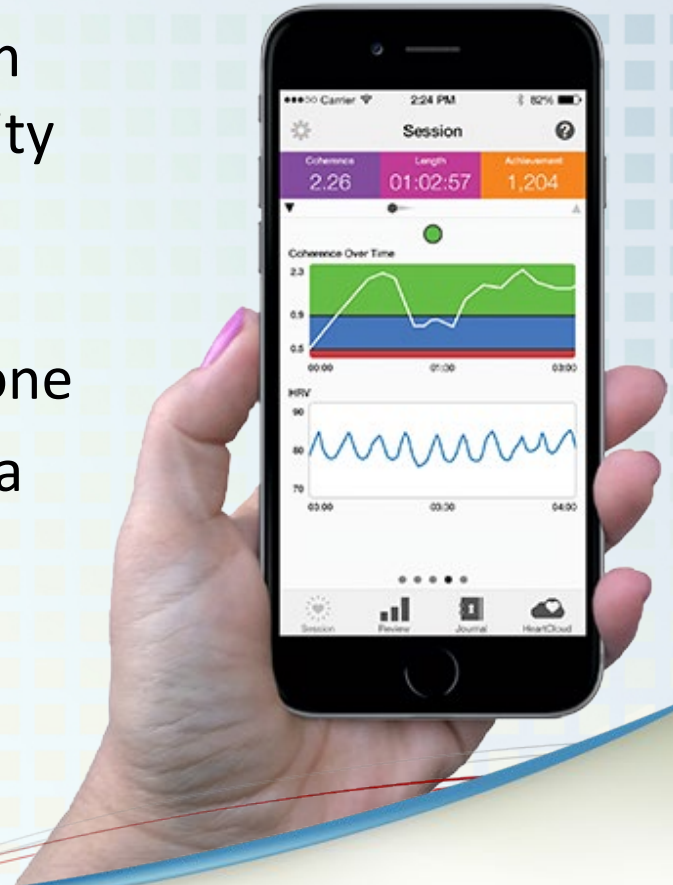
n
ty

one
a

●●●○○ Carrier 2:24 PM 82%
Session
Coherence 2.26
Length 01:02:57
Achievement 1,204
Coherence Over Time
2.3
0.9
0.5
00:00 01:00 03:00
HRV
90
80
70
03:00 03:30 04:00
Session Review Journal HeartCloud